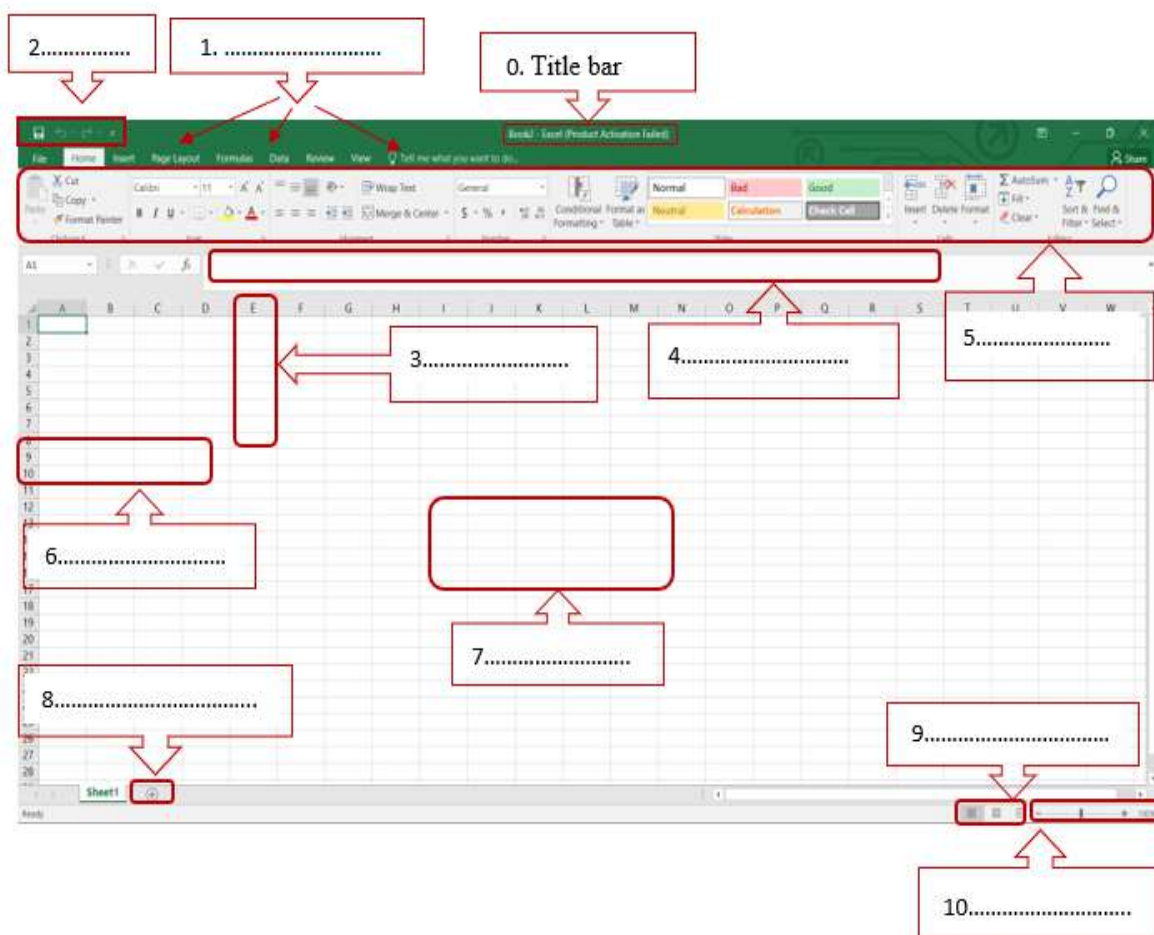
2...............

1. ..............................

0. Title bar

Book1 - Excel (Product Activation Failed)

File Home Insert Page Layout Formulas Data Review View Tell me what you want to do...

Share

Cut
Copy
Format Painter
Paste
Clipboard

Calibri 11
B I U
Font

Wrap Text
Merge & Center
Alignment

General
$ % ,
Number

Conditional Formatting
Format as Table
Normal
Bad
Good
Neutral
Calculation
Check Cell
Styles

Insert Delete Format
Cells

AutoSum
Fill
Clear
Sort & Filter
Find & Select
Editing

A1

A B C D E F G H I J K L M N O P Q R S T U V W

1 2 3 4 5 6 7 8 9 10 11 12 13 17 18 19 20 21 26 27 28

3...........................

4...............................

5.........................

6...............................

7...........................

8....................................

9.................................

Sheet1

Ready

10.............................